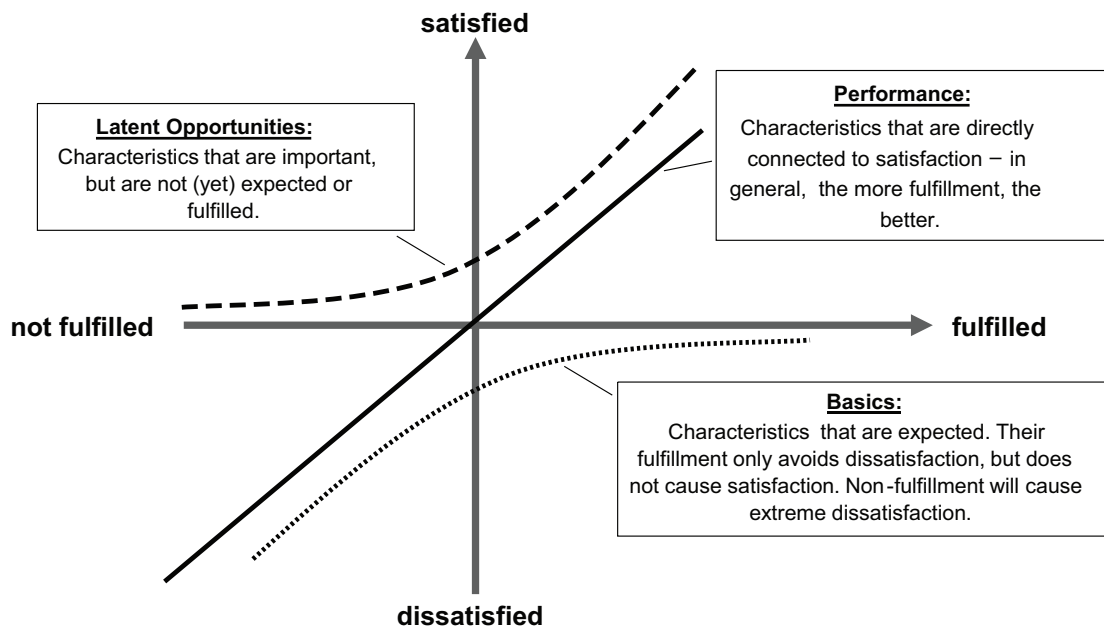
satisfied

Latent Opportunities:
Characteristics that are important, but are not (yet) expected or fulfilled.

Performance:
Characteristics that are directly connected to satisfaction – in general, the more fulfillment, the better.

not fulfilled

fulfilled

Basics:
Characteristics that are expected. Their fulfillment only avoids dissatisfaction, but does not cause satisfaction. Non-fulfillment will cause extreme dissatisfaction.

dissatisfied